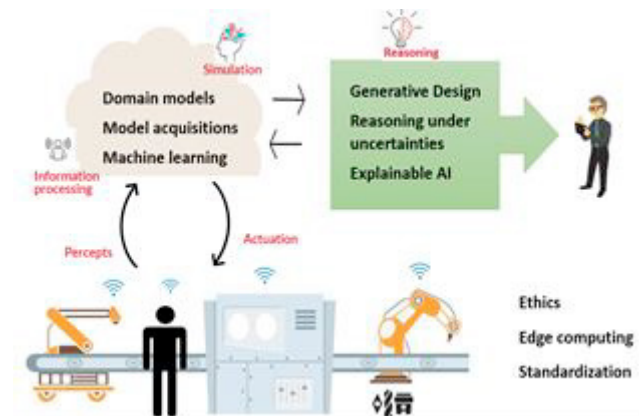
Simulation

Domain models
Model acquisitions
Machine learning

Reasoning

Generative Design
Reasoning under uncertainties
Explainable AI

Information processing

Percepts

Actuation

Ethics
Edge computing
Standardization